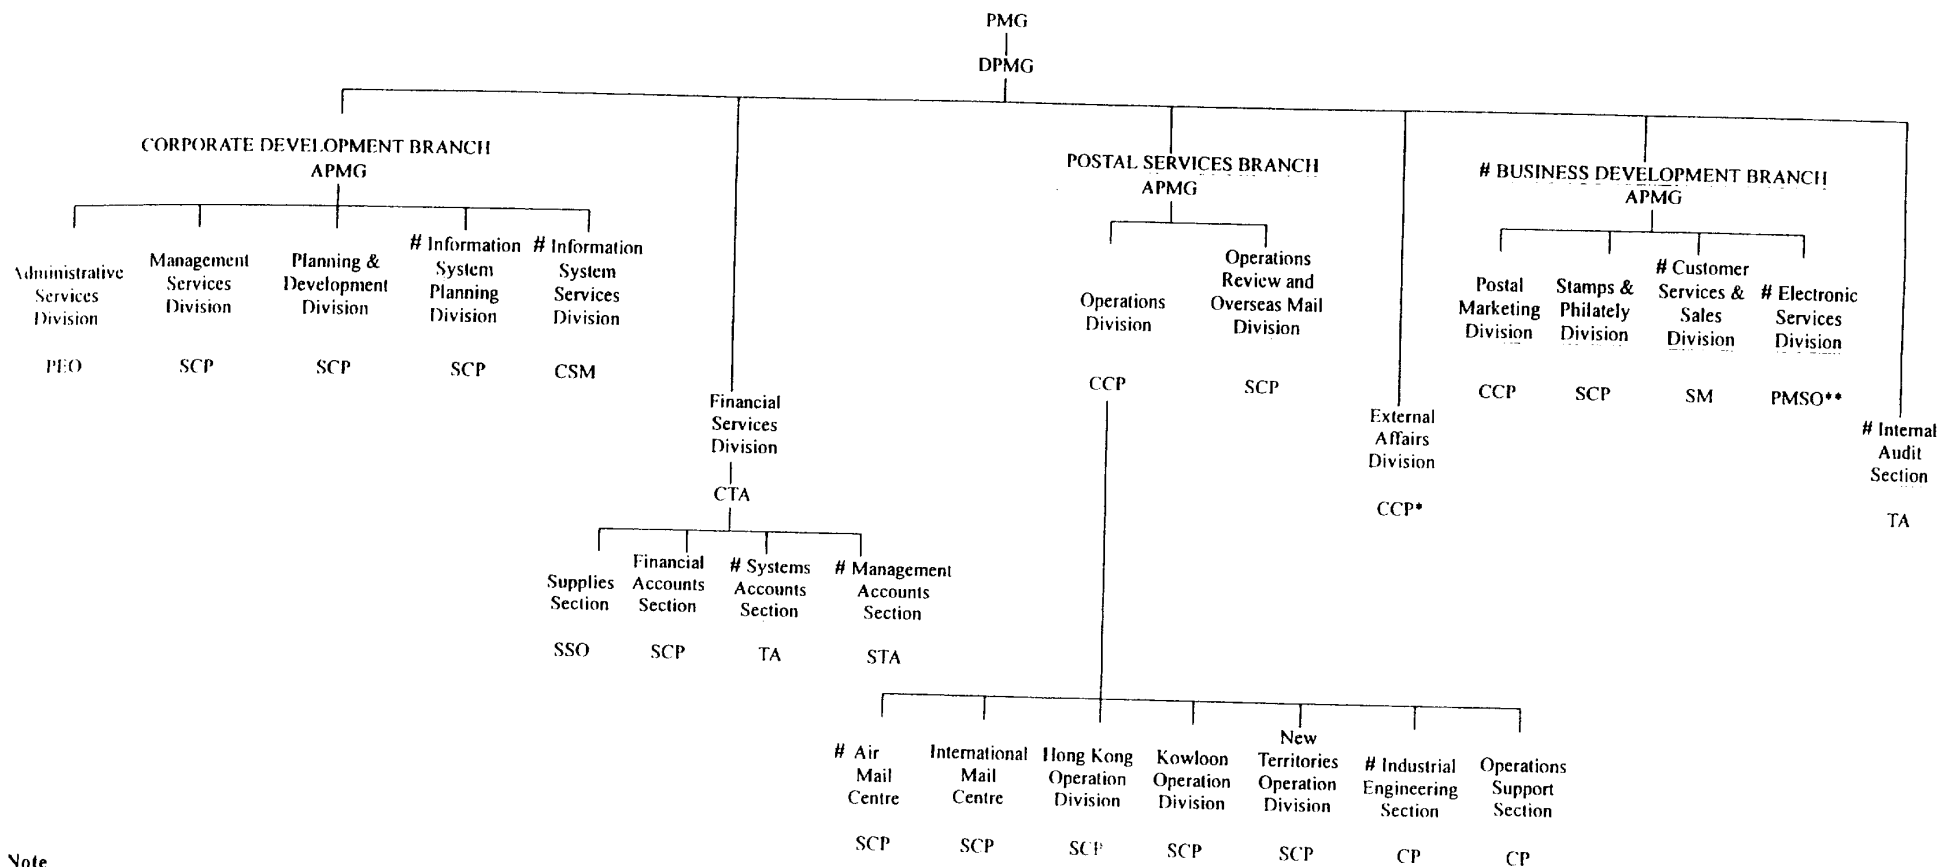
PMG

DPMG

CORPORATE DEVELOPMENT BRANCH
APMG

Administrative Services Division

PEO

Management Services Division

SCP

Planning & Development Division

SCP

# Information System Planning Division

SCP

# Information System Services Division

CSM

Financial Services Division

CTA

Supplies Section

SSO

Financial Accounts Section

SCP

# Systems Accounts Section

TA

# Management Accounts Section

STA

POSTAL SERVICES BRANCH
APMG

Operations Division

CCP

Operations Review and Overseas Mail Division

SCP

# Air Mail Centre

SCP

International Mail Centre

SCP

Hong Kong Operation Division

SCP

Kowloon Operation Division

SCP

New Territories Operation Division

SCP

# Industrial Engineering Section

CP

Operations Support Section

CP

External Affairs Division

CCP*

# BUSINESS DEVELOPMENT BRANCH
APMG

Postal Marketing Division

CCP

Stamps & Philately Division

SCP

# Customer Services & Sales Division

SM

# Electronic Services Division

PMSO**

# Internal Audit Section

TA

Note